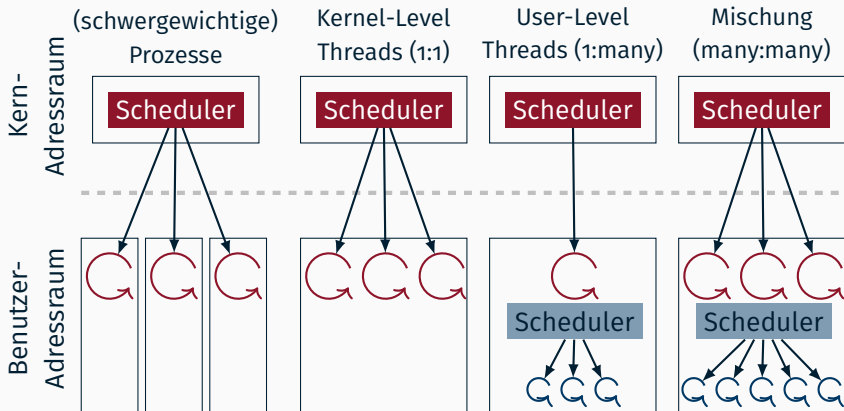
(schwergewichtige) Prozesse

Kernel-Level Threads (1:1)

User-Level Threads (1:many)

Mischung (many:many)

Kern-Adressraum

Scheduler

Scheduler

Scheduler

Scheduler

Benutzer-Adressraum

Scheduler

Scheduler